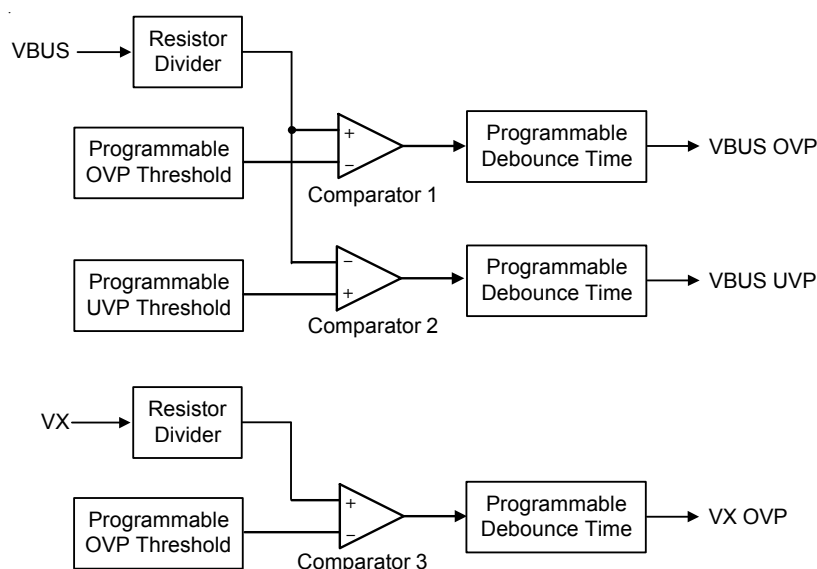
VBUS

Resistor Divider

Programmable OVP Threshold

+

–

Comparator 1

Programmable Debounce Time

VBUS OVP

Programmable UVP Threshold

–

+

Comparator 2

Programmable Debounce Time

VBUS UVP

VX

Resistor Divider

Programmable OVP Threshold

+

–

Comparator 3

Programmable Debounce Time

VX OVP